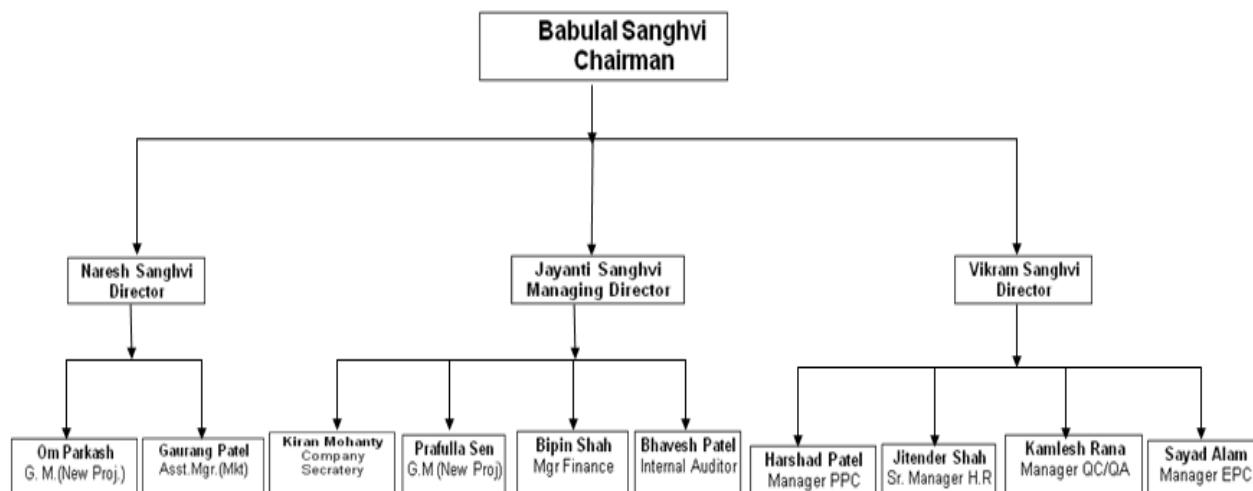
Babulal Sanghvi
Chairman

Naresh Sanghvi
Director

Jayanti Sanghvi
Managing Director

Vikram Sanghvi
Director

Om Parkash
G. M.(New Proj.)

Gaurang Patel
Asst.Mgr.(Mkt)

Kiran Mohanty
Company
Secratery

Prafulla Sen
G.M (New Proj)

Bipin Shah
Mgr Finance

Bhavesh Patel
Internal Auditor

Harshad Patel
Manager PPC

Jitender Shah
Sr. Manager H.R

Kamlesh Rana
Manager QC/QA

Sayad Alam
Manager EPC